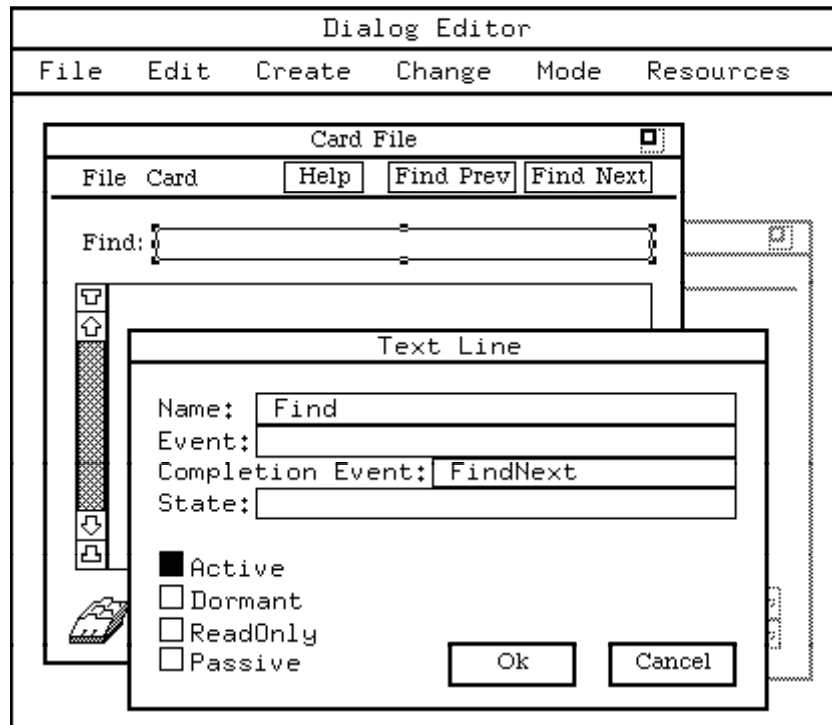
Dialog Editor

File Edit Create Change Mode Resources

Card File

File Card Help Find Prev Find Next

Find:

Text Line

Name: Find
Event:
Completion Event: FindNext
State:

Active
Dormant
ReadOnly
Passive

Ok Cancel